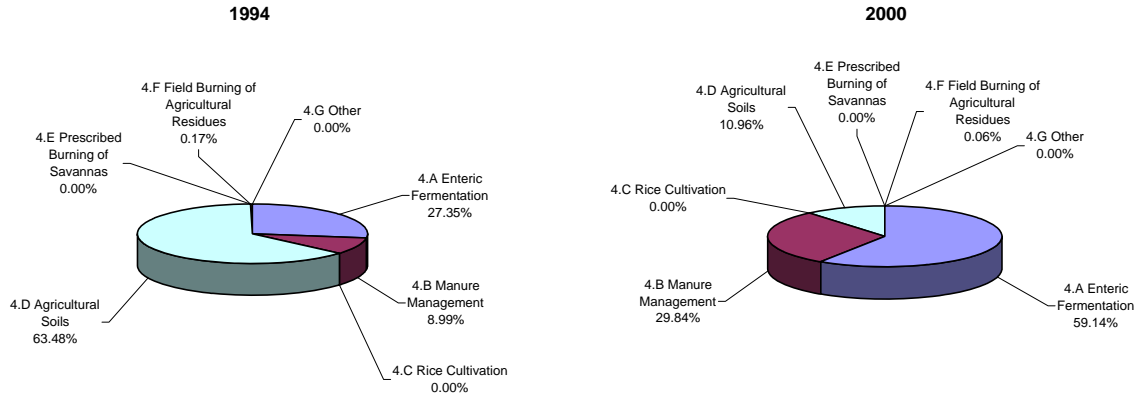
1994

4.F Field Burning of Agricultural Residues 0.17%

4.G Other 0.00%

4.E Prescribed Burning of Savannas 0.00%

4.A Enteric Fermentation 27.35%

4.B Manure Management 8.99%

4.D Agricultural Soils 63.48%

4.C Rice Cultivation 0.00%

2000

4.E Prescribed Burning of Savannas 0.00%

4.D Agricultural Soils 10.96%

4.F Field Burning of Agricultural Residues 0.06%

4.G Other 0.00%

4.C Rice Cultivation 0.00%

4.B Manure Management 29.84%

4.A Enteric Fermentation 59.14%